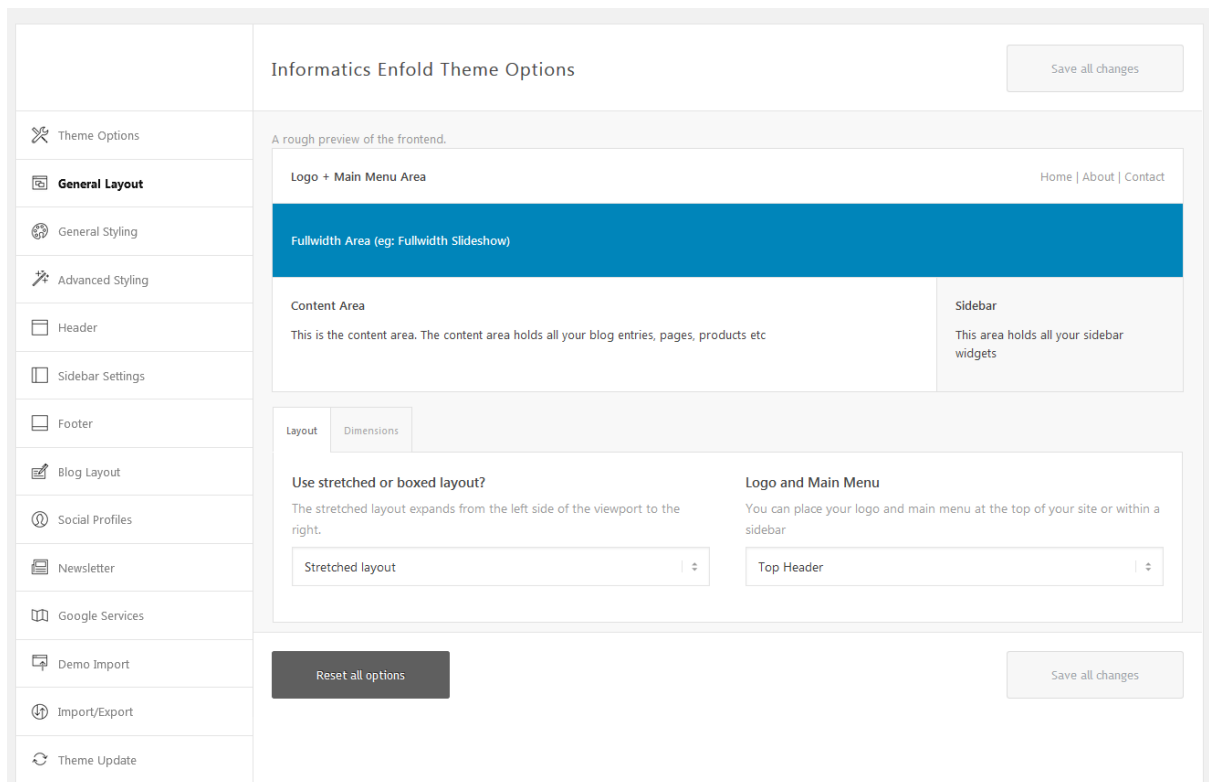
Informatics Enfold Theme Options

Save all changes

Theme Options
General Layout
General Styling
Advanced Styling
Header
Sidebar Settings
Footer
Blog Layout
Social Profiles
Newsletter
Google Services
Demo Import
Import/Export
Theme Update

A rough preview of the frontend.

Logo + Main Menu Area

Home | About | Contact

Fullwidth Area (eg: Fullwidth Slideshow)

Content Area

This is the content area. The content area holds all your blog entries, pages, products etc

Sidebar

This area holds all your sidebar widgets

Layout
Dimensions

Use stretched or boxed layout?

The stretched layout expands from the left side of the viewport to the right.

Stretched layout

Logo and Main Menu

You can place your logo and main menu at the top of your site or within a sidebar

Top Header

Reset all options

Save all changes